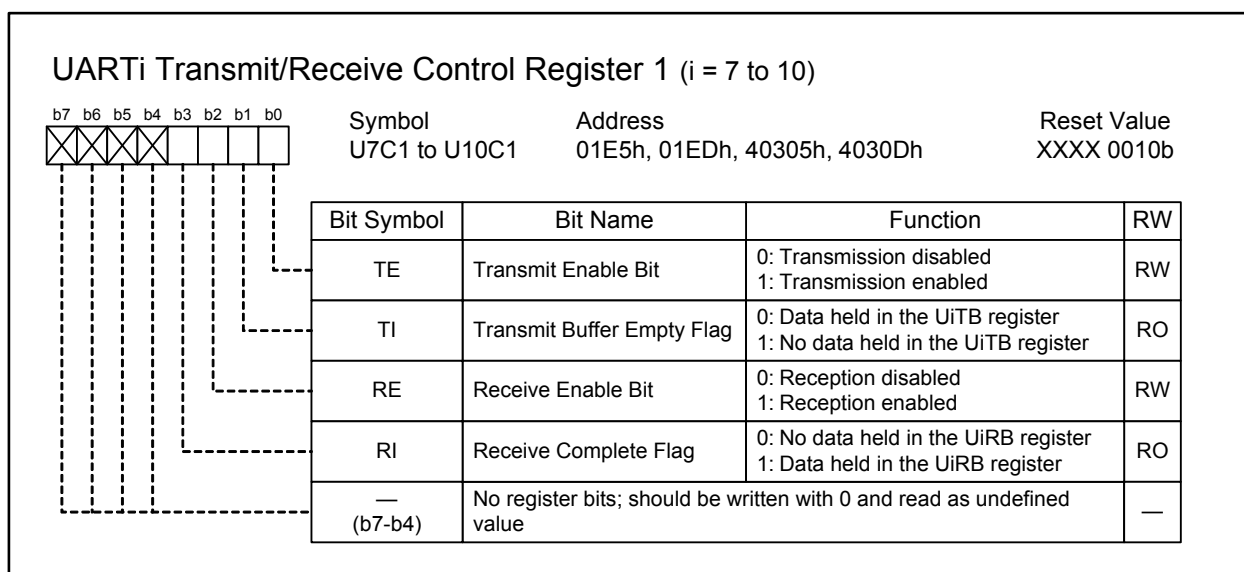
UARTi Transmit/Receive Control Register 1 (i = 7 to 10)

b7 b6 b5 b4 b3 b2 b1 b0

Symbol
U7C1 to U10C1

Address
01E5h, 01EDh, 40305h, 4030Dh

Reset Value
XXXX 0010b

| Bit Symbol | Bit Name | Function | RW |
|---|---|---|---|
| TE | Transmit Enable Bit | 0: Transmission disabled 1: Transmission enabled | RW |
| TI | Transmit Buffer Empty Flag | 0: Data held in the UiTB register 1: No data held in the UiTB register | RO |
| RE | Receive Enable Bit | 0: Reception disabled 1: Reception enabled | RW |
| RI | Receive Complete Flag | 0: No data held in the UiRB register 1: Data held in the UiRB register | RO |
| — (b7-b4) | No register bits; should be written with 0 and read as undefined value | | — |